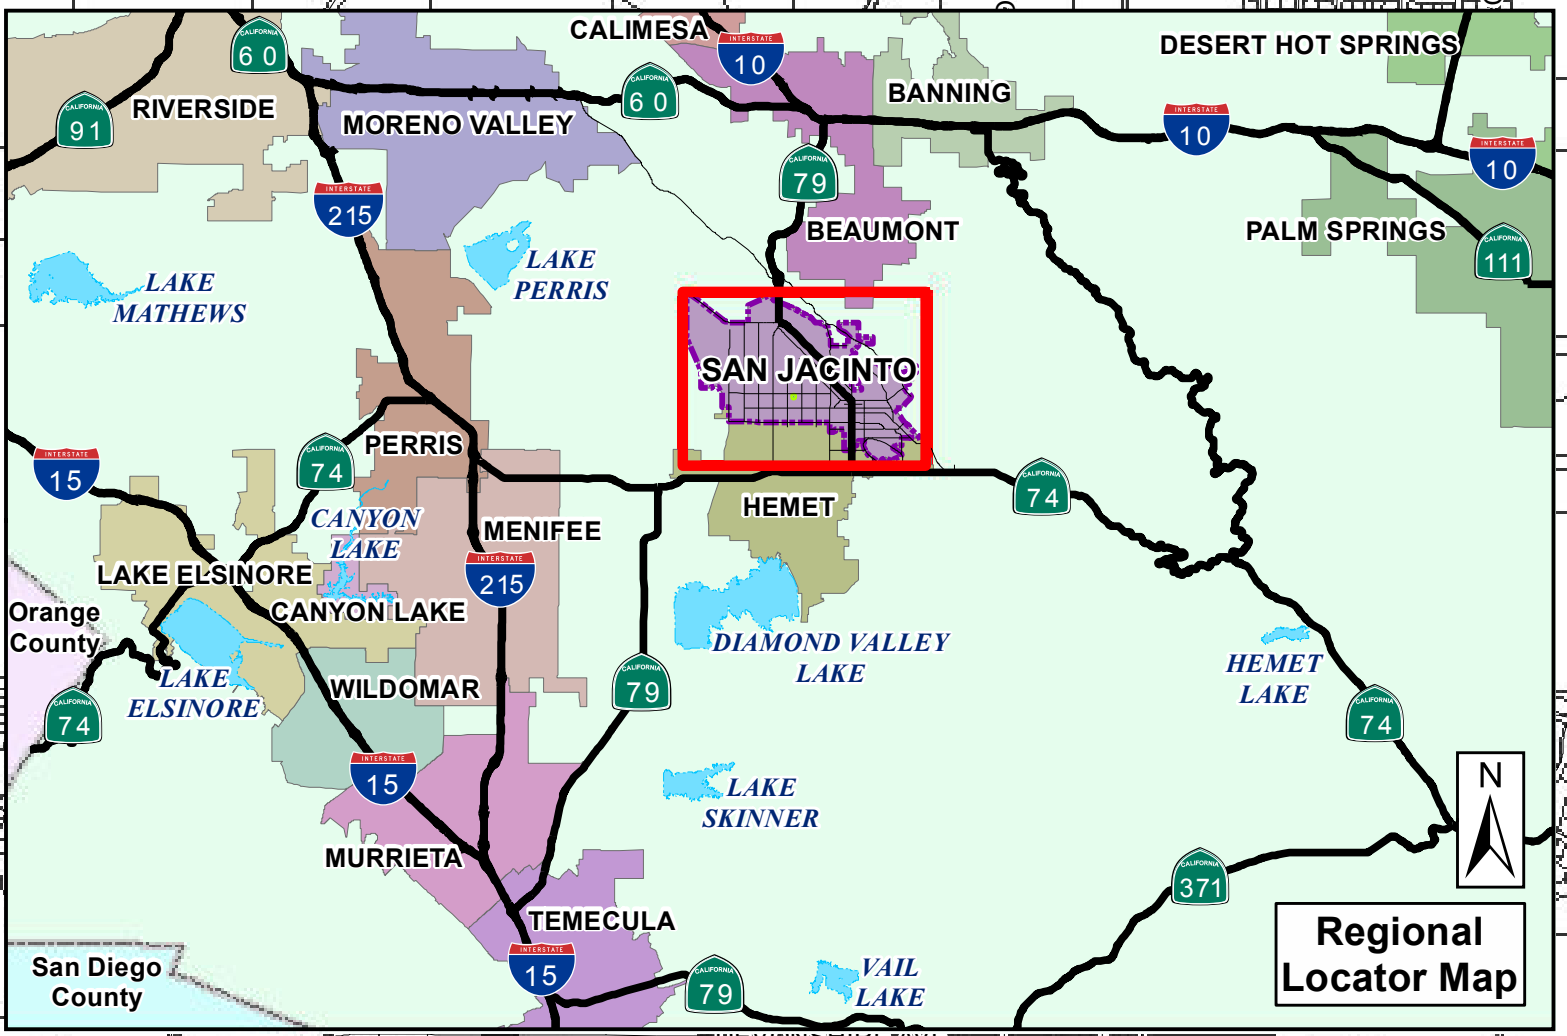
CALIMESA
CALIFORNIA 60
INTERSTATE 10
DESERT HOT SPRINGS
RIVERSIDE
CALIFORNIA 91
MORENO VALLEY
CALIFORNIA 60
BANNING
INTERSTATE 10
INTERSTATE 10
CALIFORNIA 79
INTERSTATE 215
BEAUMONT
PALM SPRINGS
CALIFORNIA 111
LAKE PERRIS
LAKE MATHEWS
SAN JACINTO
INTERSTATE 15
CALIFORNIA 74
PERRIS
CALIFORNIA 74
CANYON LAKE
HEMET
MENIFEE
INTERSTATE 215
LAKE ELSINORE
Orange County
CANYON LAKE
DIAMOND VALLEY LAKE
HEMET LAKE
CALIFORNIA 79
LAKE ELSINORE
WILDOMAR
CALIFORNIA 74
CALIFORNIA 74
INTERSTATE 15
LAKE SKINNER
N
MURRIETA
CALIFORNIA 371
TEMECULA
Regional Locator Map
San Diego County
INTERSTATE 15
CALIFORNIA 79
VAIL LAKE